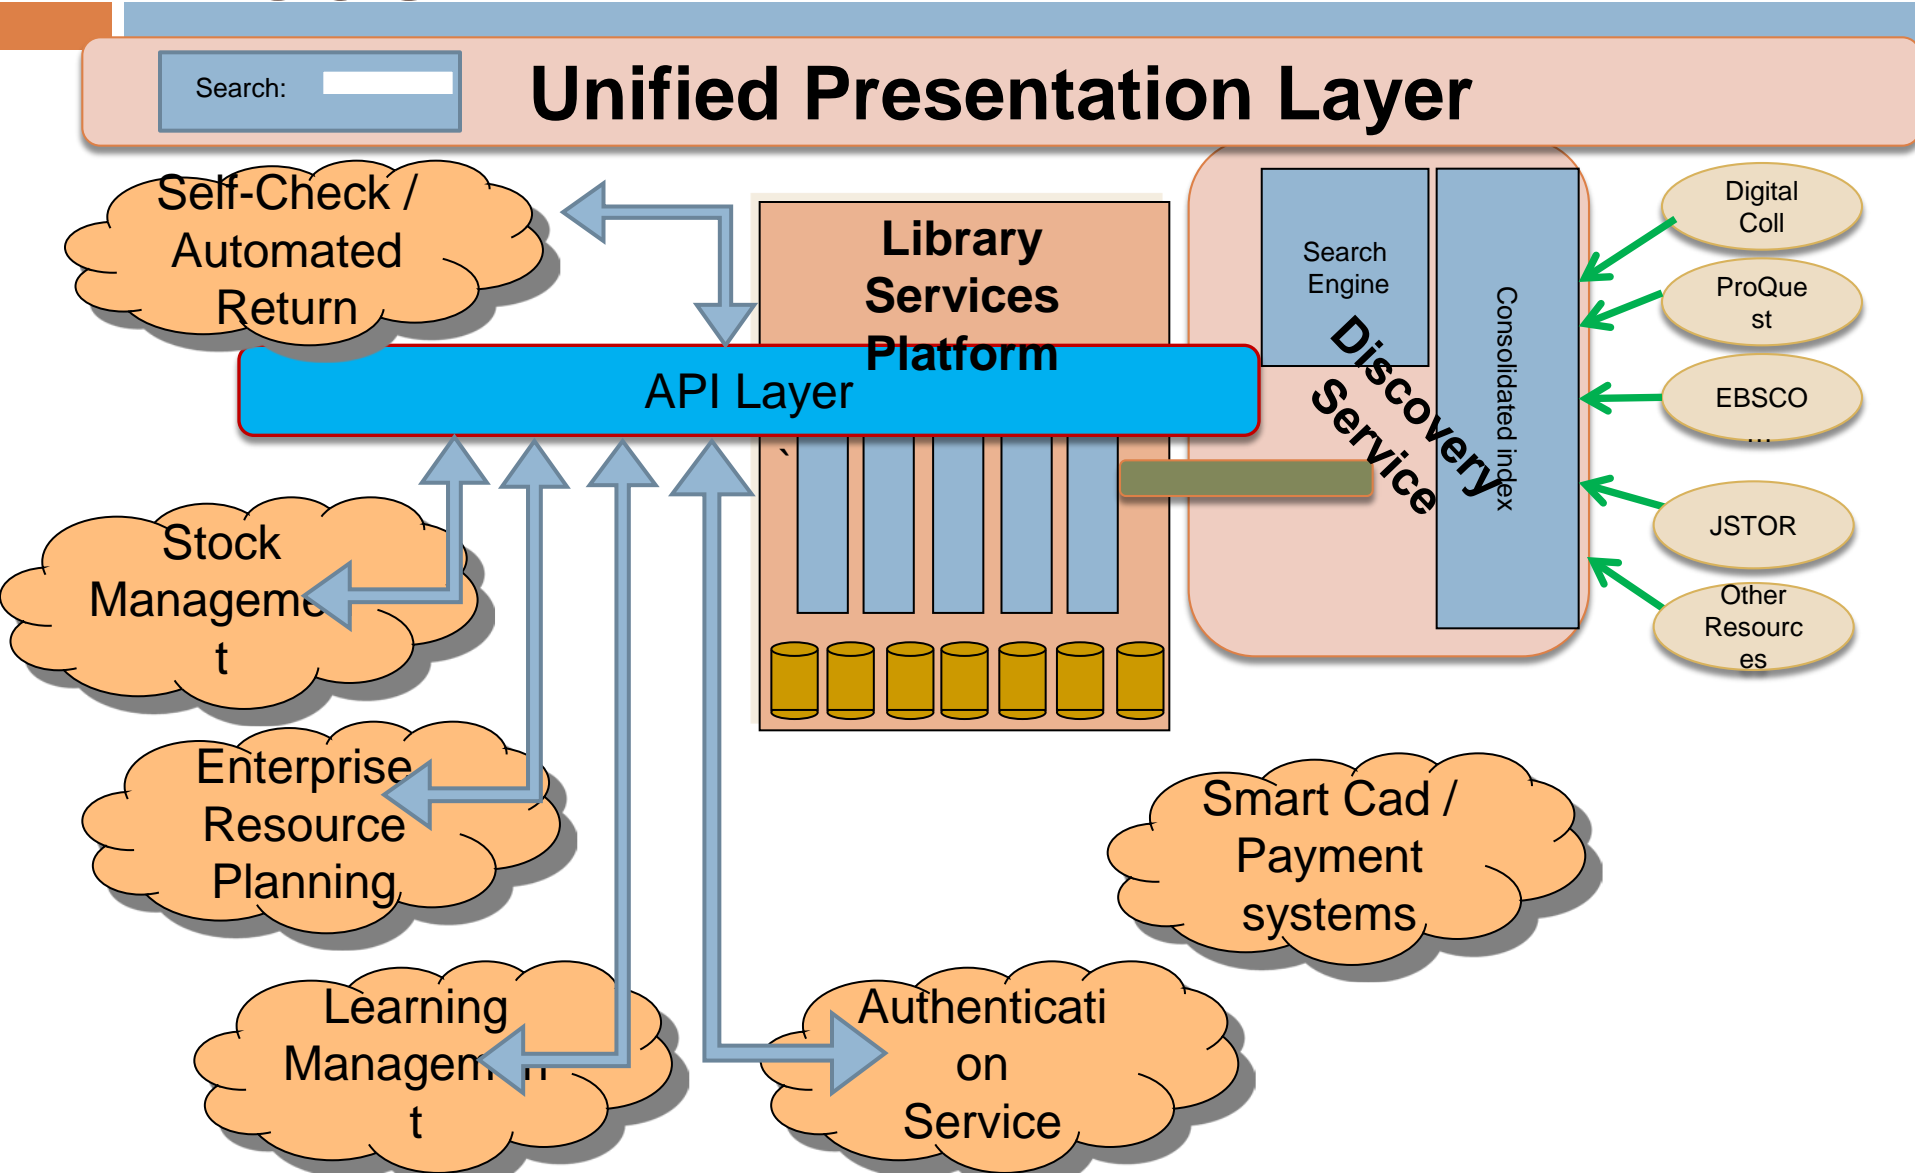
Search:

Unified Presentation Layer

Self-Check / Automated Return

Library Services Platform

API Layer

Search Engine

Consolidated index

Discovery Service

Digital Coll

ProQuest

EBSCO …

JSTOR

Other Resources

Stock Management

Enterprise Resource Planning

Learning Managem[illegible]t

Authentication Service

Smart Cad / Payment systems